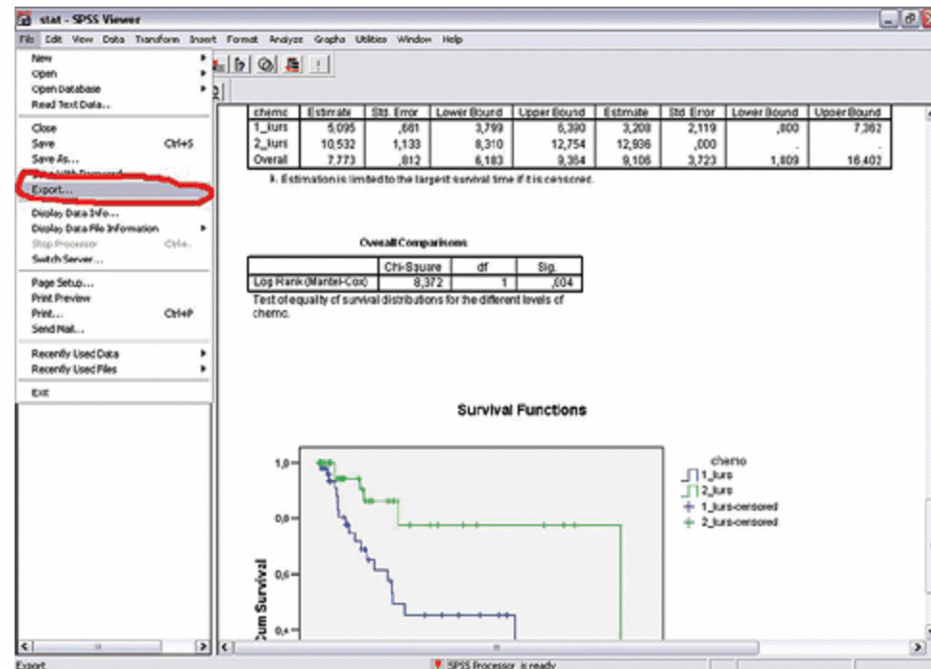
stat - SPSS Viewer

File Edit View Data Transform Insert Format Analyze Graphs Utilities Window Help

New
Open
Open Database
Read Text Data...
Close
Save Ctrl+S
Save As...
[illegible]
Export...
Display Data Info...
Display Data File Information
Stop Processor Ctrl+.
Switch Server...
Page Setup...
Print Preview
Print... Ctrl+P
Send Mail...
Recently Used Data
Recently Used Files
Exit

| chemo | Estimate | Std. Error | Lower Bound | Upper Bound | Estimate | Std. Error | Lower Bound | Upper Bound |
|---|---|---|---|---|---|---|---|---|
| 1_kurs | 5,095 | ,681 | 3,799 | 6,390 | 3,208 | 2,119 | ,800 | 7,362 |
| 2_kurs | 10,532 | 1,133 | 8,310 | 12,754 | 12,936 | ,000 | . | . |
| Overall | 7,773 | ,812 | 6,183 | 9,364 | 9,106 | 3,723 | 1,809 | 16,402 |

a. Estimation is limited to the largest survival time if it is censored.

Overall Comparisons

| | Chi-Square | df | Sig. |
|---|---|---|---|
| Log Rank (Mantel-Cox) | 8,372 | 1 | ,004 |

Test of equality of survival distributions for the different levels of chemo.

Survival Functions

1,0
0,8
0,6
0,4
Cum Survival

chemo
1_kurs
2_kurs
1_kurs-censored
2_kurs-censored

Export
SPSS Processor is ready